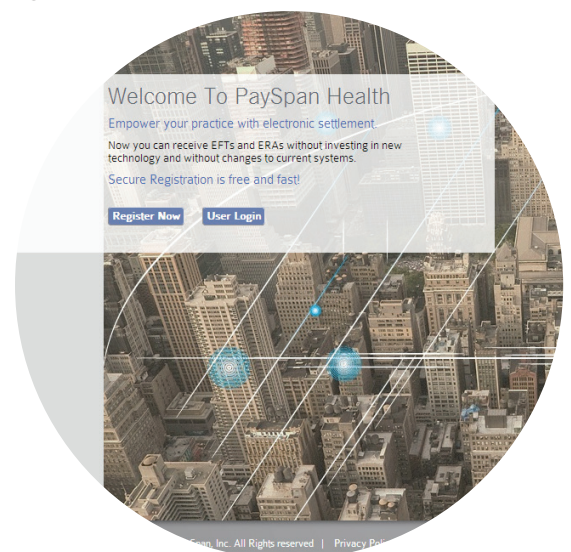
Welcome To PaySpan Health

Empower your practice with electronic settlement

Now you can receive EFTs and ERAs without investing in new technology and without changes to current systems.

Secure Registration is free and fast!

Register Now User Login

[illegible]Span, Inc. All Rights reserved | Privacy Poli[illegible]